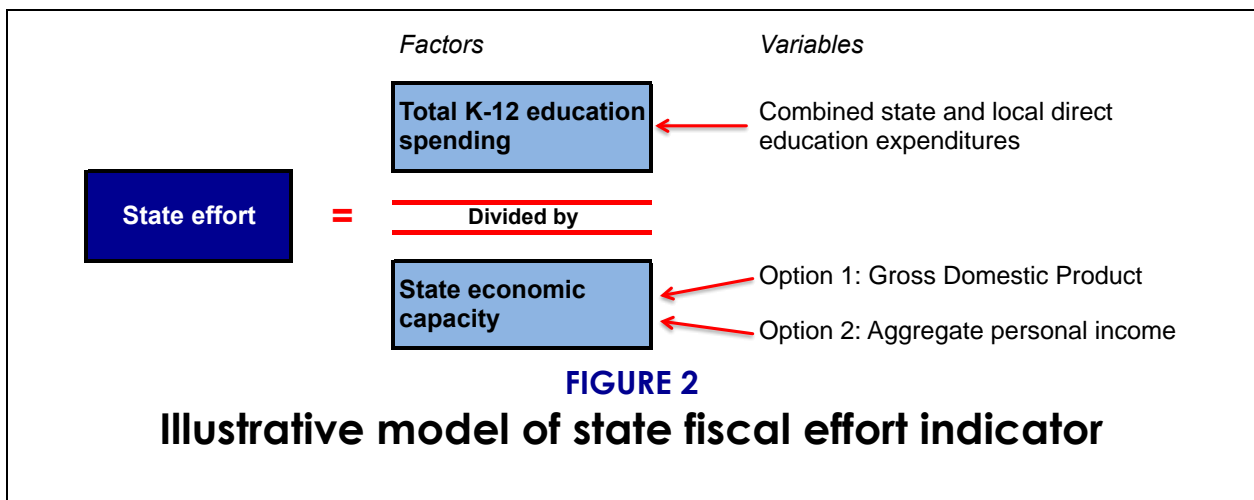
Factors

Variables

Total K-12 education spending

Combined state and local direct education expenditures

State effort

=

Divided by

State economic capacity

Option 1: Gross Domestic Product

Option 2: Aggregate personal income

FIGURE 2

Illustrative model of state fiscal effort indicator